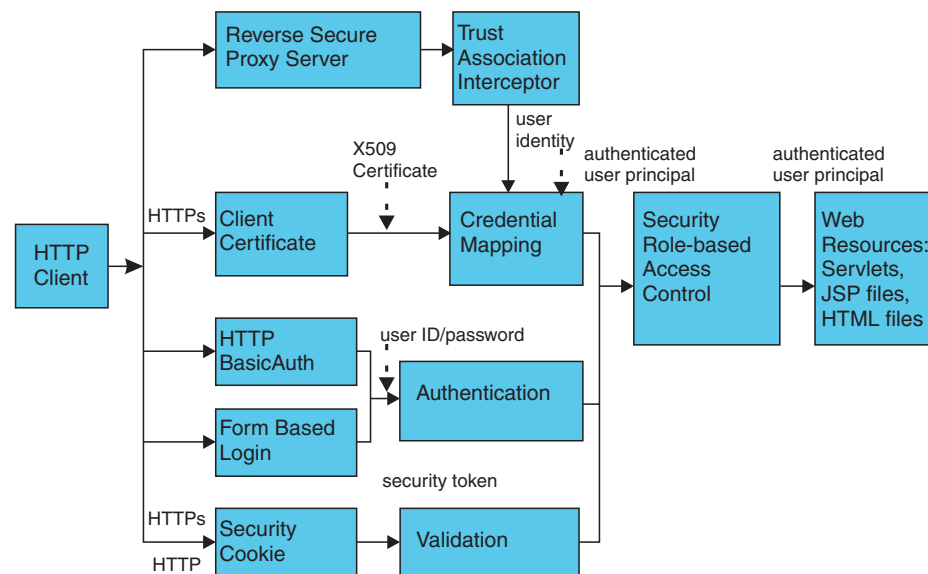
Reverse Secure Proxy Server

Trust Association Interceptor

user identity

X509 Certificate

authenticated user principal

authenticated user principal

HTTPs

HTTP Client

Client Certificate

Credential Mapping

Security Role-based Access Control

Web Resources: Servlets, JSP files, HTML files

HTTP BasicAuth

user ID/password

Authentication

Form Based Login

security token

HTTPs

Security Cookie

Validation

HTTP